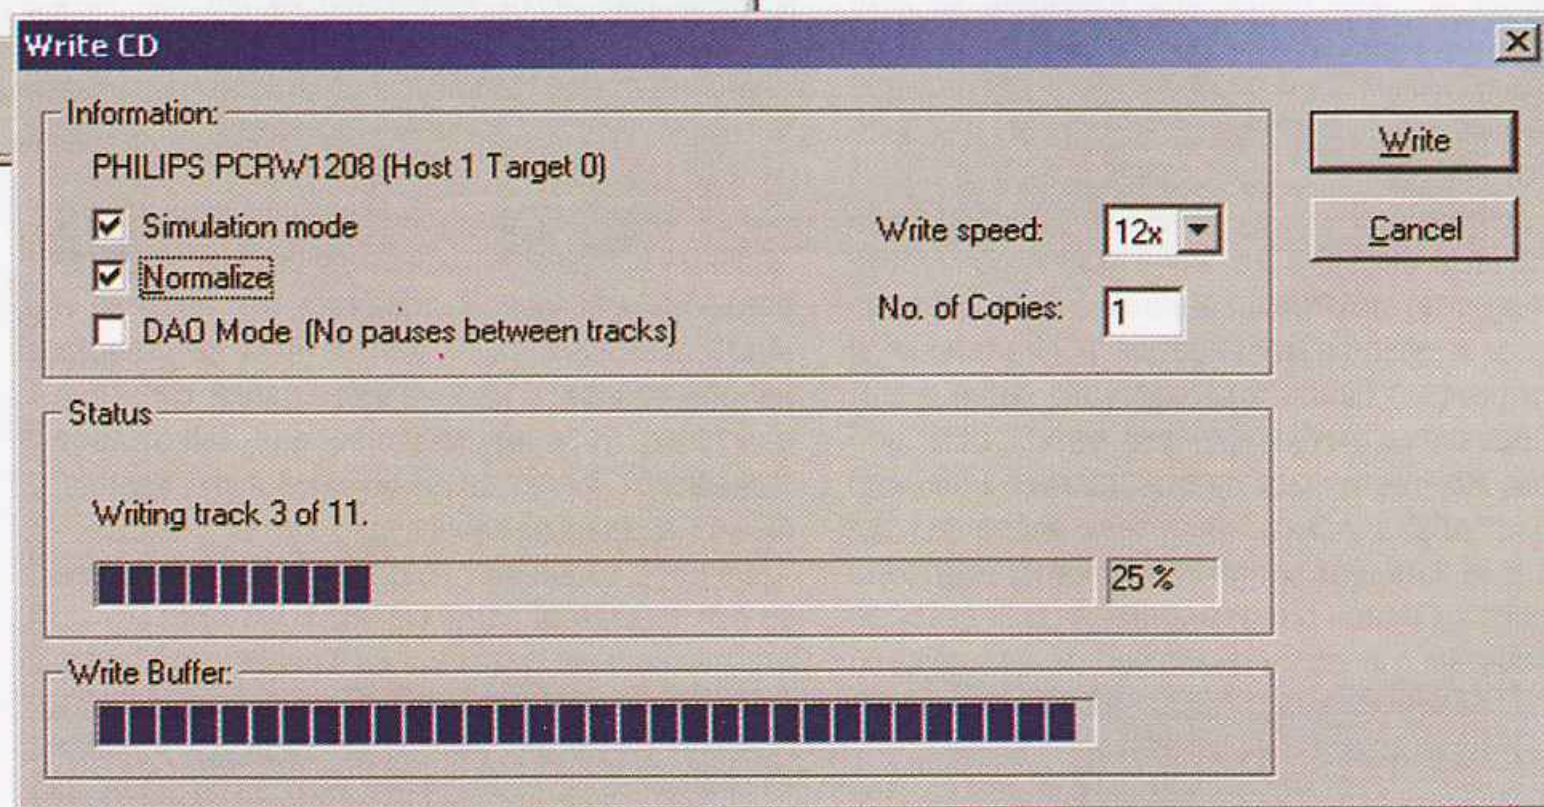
Write CD

X

Information:

PHILIPS PCRW1208 (Host 1 Target 0)

Simulation mode

Normalize

DAO Mode (No pauses between tracks)

Write speed: 12x

No. of Copies: 1

Write

Cancel

Status

Writing track 3 of 11.

25 %

Write Buffer: